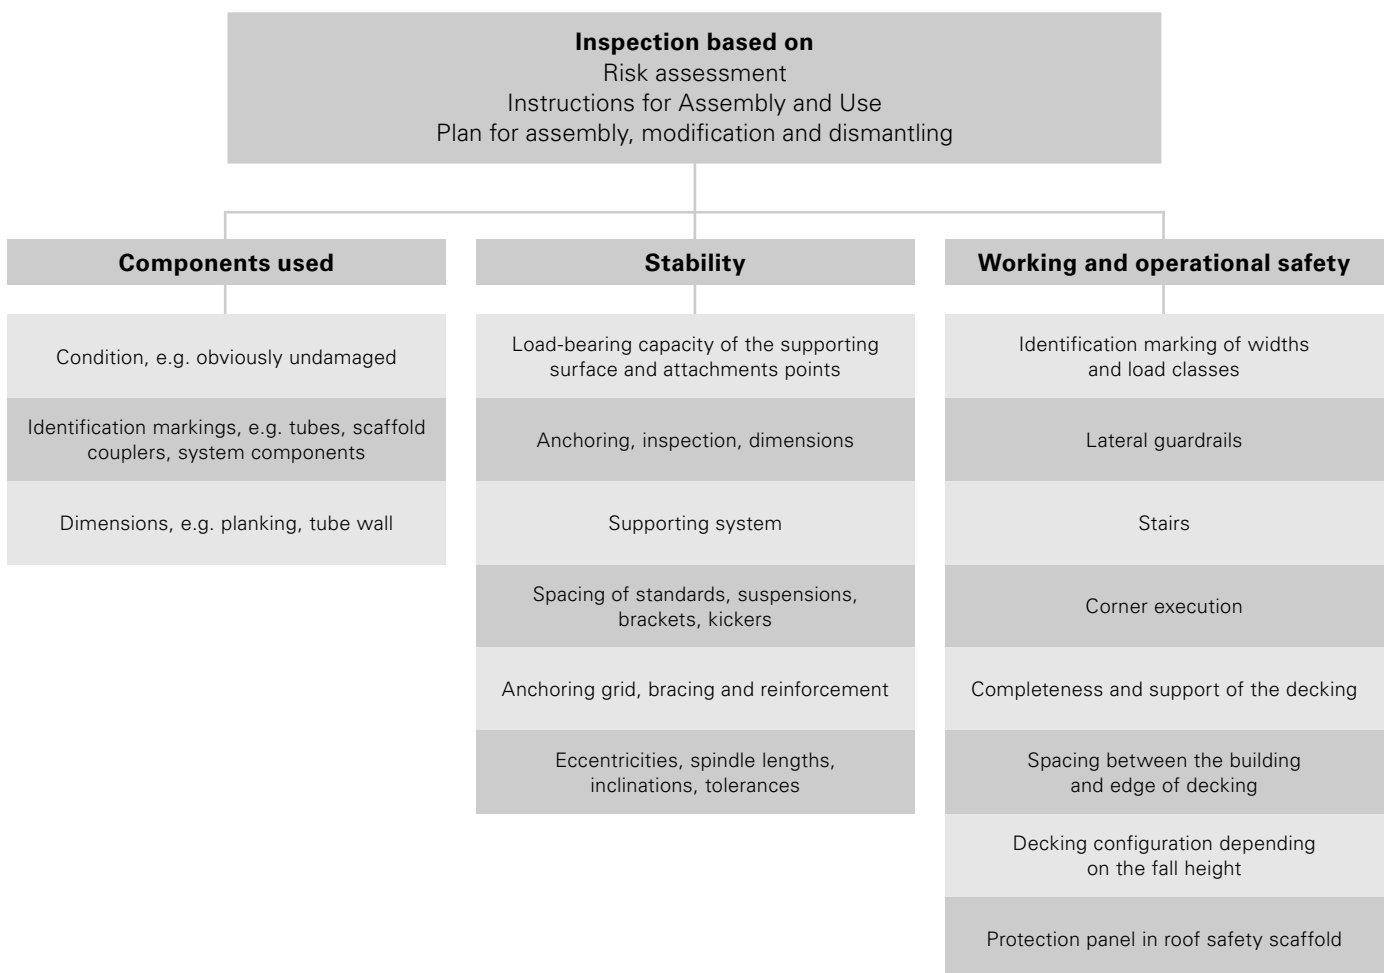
**Inspection based on**
Risk assessment
Instructions for Assembly and Use
Plan for assembly, modification and dismantling

**Components used**

Condition, e.g. obviously undamaged

Identification markings, e.g. tubes, scaffold couplers, system components

Dimensions, e.g. planking, tube wall

**Stability**

Load-bearing capacity of the supporting surface and attachments points

Anchoring, inspection, dimensions

Supporting system

Spacing of standards, suspensions, brackets, kickers

Anchoring grid, bracing and reinforcement

Eccentricities, spindle lengths, inclinations, tolerances

**Working and operational safety**

Identification marking of widths and load classes

Lateral guardrails

Stairs

Corner execution

Completeness and support of the decking

Spacing between the building and edge of decking

Decking configuration depending on the fall height

Protection panel in roof safety scaffold